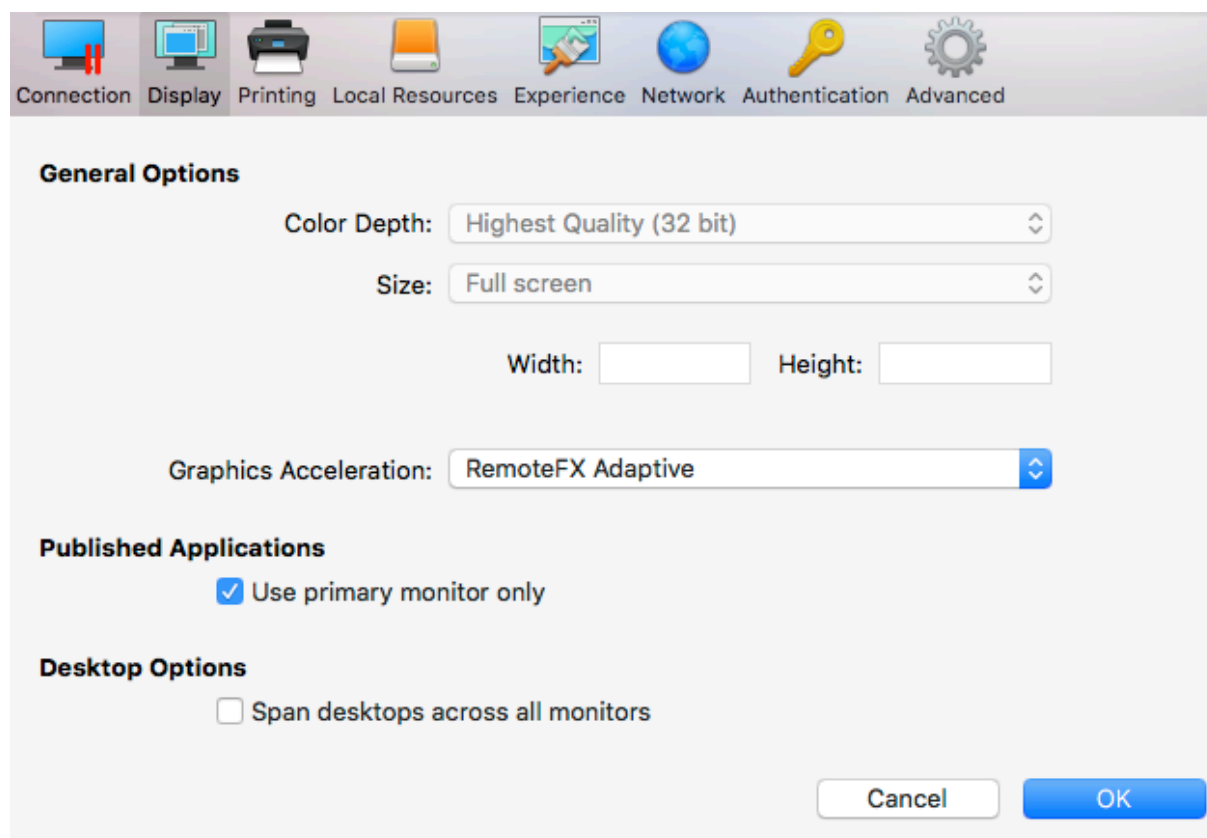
Connection Display Printing Local Resources Experience Network Authentication Advanced

General Options

Color Depth: Highest Quality (32 bit)

Size: Full screen

Width: Height:

Graphics Acceleration: RemoteFX Adaptive

Published Applications

Use primary monitor only

Desktop Options

Span desktops across all monitors

Cancel OK